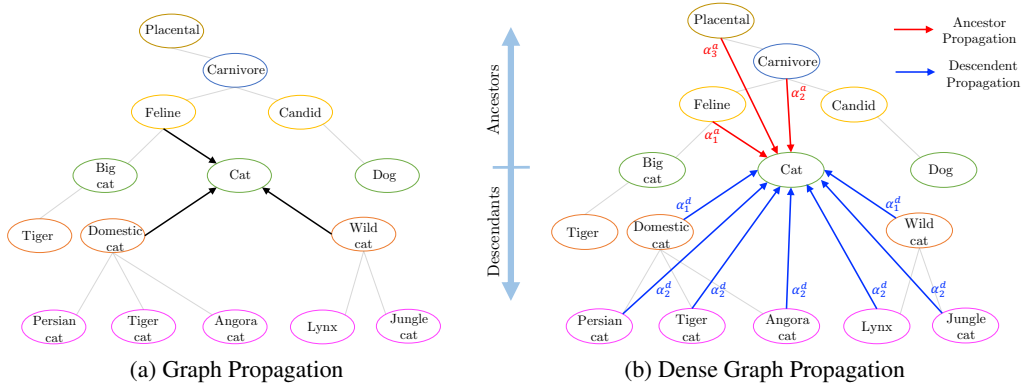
Placental

Carnivore

Feline

Candid

Big cat

Cat

Dog

Tiger

Domestic cat

Wild cat

Persian cat

Tiger cat

Angora cat

Lynx

Jungle cat

(a) Graph Propagation

Ancestors

Descendants

Placental

$\alpha_3^a$

Carnivore

$\alpha_2^a$

Feline

$\alpha_1^a$

Candid

Big cat

Cat

Dog

Tiger

$\alpha_1^d$

Domestic cat

$\alpha_1^d$

Wild cat

$\alpha_2^d$

$\alpha_2^d$

$\alpha_2^d$

$\alpha_2^d$

$\alpha_2^d$

Persian cat

Tiger cat

Angora cat

Lynx

Jungle cat

Ancestor Propagation

Descendent Propagation

(b) Dense Graph Propagation